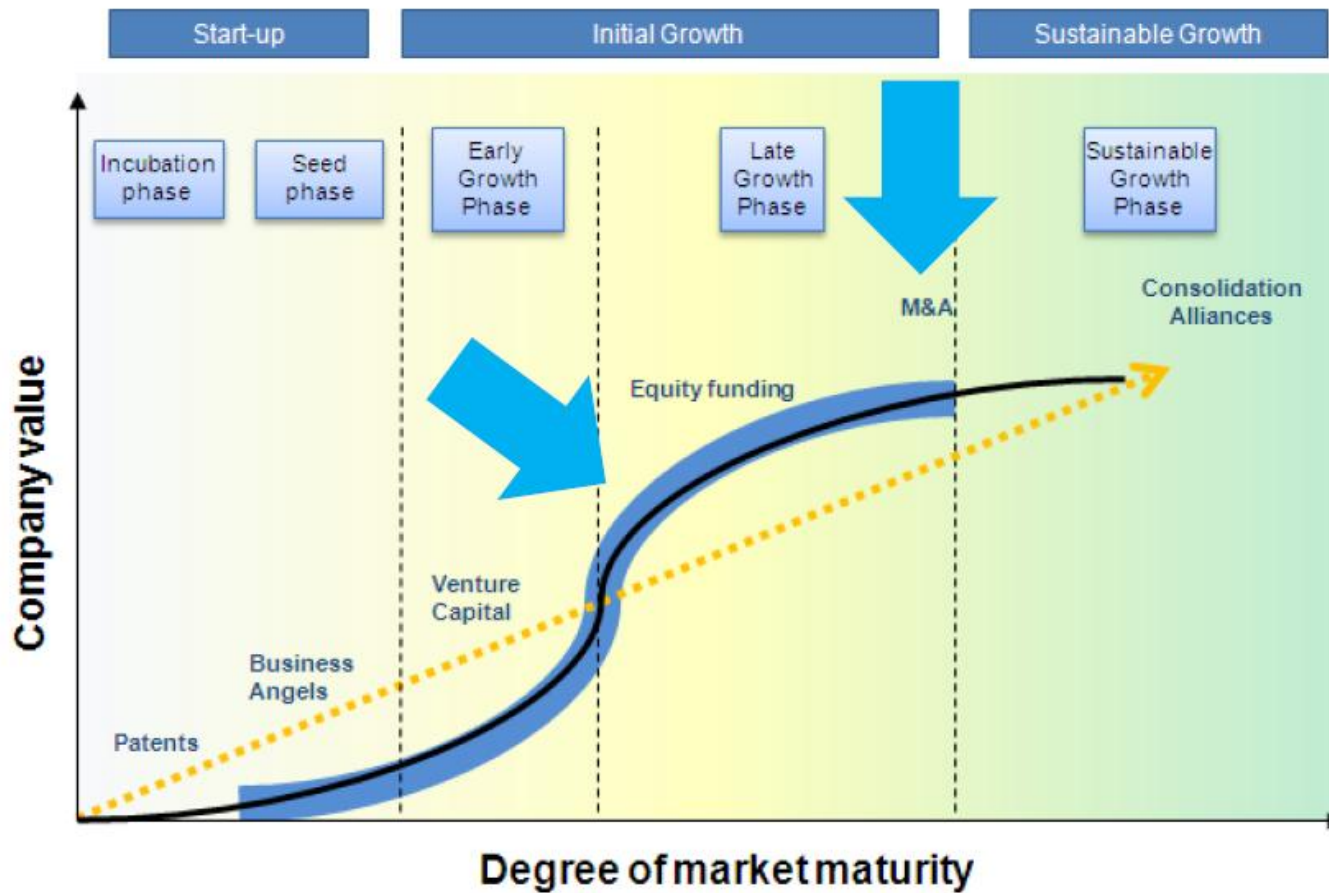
Start-up

Initial Growth

Sustainable Growth

Incubation phase

Seed phase

Early Growth Phase

Late Growth Phase

Sustainable Growth Phase

M&A

Consolidation Alliances

Equity funding

Venture Capital

Business Angels

Patents

Company value

Degree of market maturity